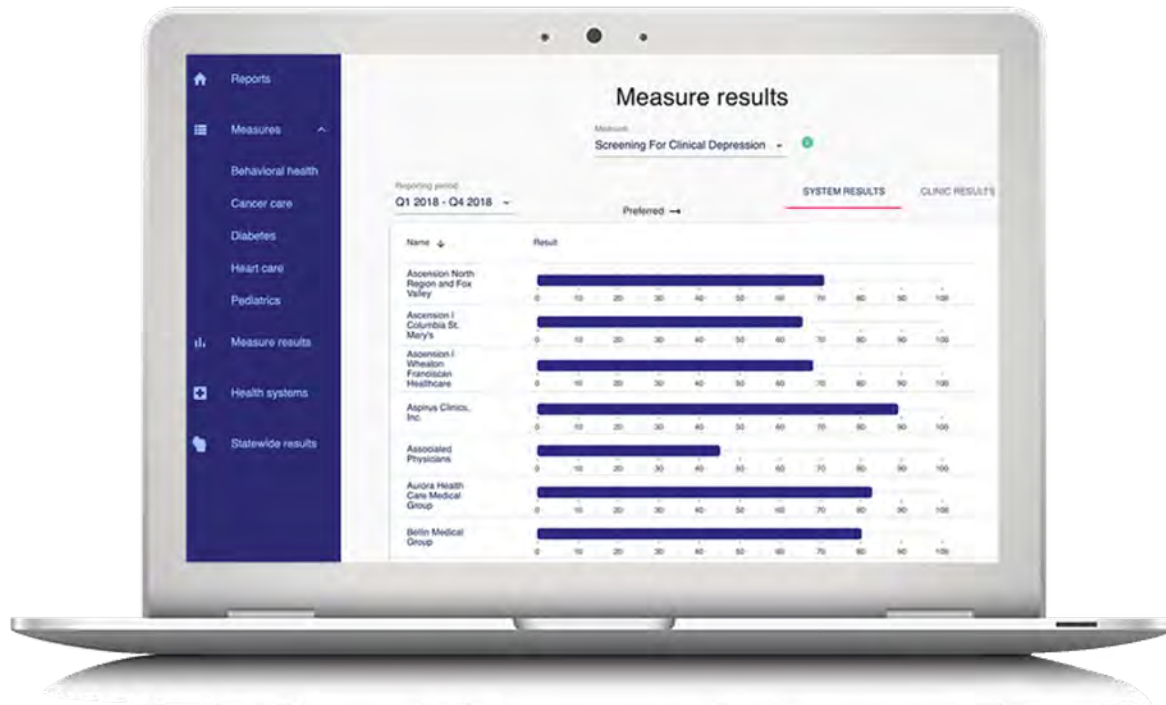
Reports

Measures

Behavioral health

Cancer care

Diabetes

Heart care

Pediatrics

Measure results

Health systems

Statewide results

Measure results

Measure

Screening For Clinical Depression

Reporting period

Q1 2018 - Q4 2018

Preferred →

SYSTEM RESULTS

CLINIC RESULTS

| Name ↓ | Result |
|---|---|
| Ascension North Region and Fox Valley | 0 10 20 30 40 50 60 70 80 90 100 |
| Ascension \| Columbia St. Mary's | 0 10 20 30 40 50 60 70 80 90 100 |
| Ascension \| Wheaton Franciscan Healthcare | 0 10 20 30 40 50 60 70 80 90 100 |
| Aspirus Clinics, Inc. | 0 10 20 30 40 50 60 70 80 90 100 |
| Associated Physicians | 0 10 20 30 40 50 60 70 80 90 100 |
| Aurora Health Care Medical Group | 0 10 20 30 40 50 60 70 80 90 100 |
| Bellin Medical Group | 0 10 20 30 40 50 60 70 80 90 100 |